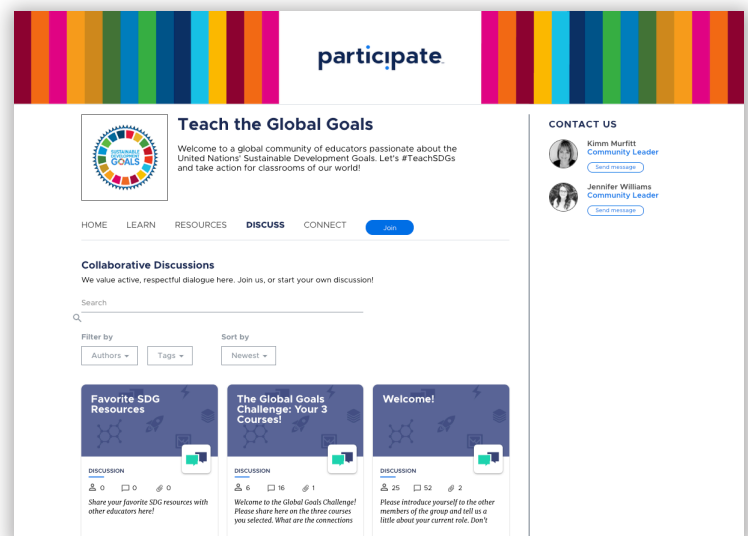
participate.

SUSTAINABLE DEVELOPMENT GOALS

Teach the Global Goals

Welcome to a global community of educators passionate about the United Nations' Sustainable Development Goals. Let's #TeachSDGs and take action for classrooms of our world!

HOME LEARN RESOURCES DISCUSS CONNECT Join

CONTACT US

Kimm Murfitt
Community Leader
Send message

Jennifer Williams
Community Leader
Send message

Collaborative Discussions

We value active, respectful dialogue here. Join us, or start your own discussion!

Search

Filter by
Authors ▾ Tags ▾

Sort by
Newest ▾

Favorite SDG Resources
DISCUSSION
0 0 0
Share your favorite SDG resources with other educators here!

The Global Goals Challenge: Your 3 Courses!
DISCUSSION
6 16 1
Welcome to the Global Goals Challenge! Please share here on the three courses you selected. What are the connections

Welcome!
DISCUSSION
25 52 2
Please introduce yourself to the other members of the group and tell us a little about your current role. Don't